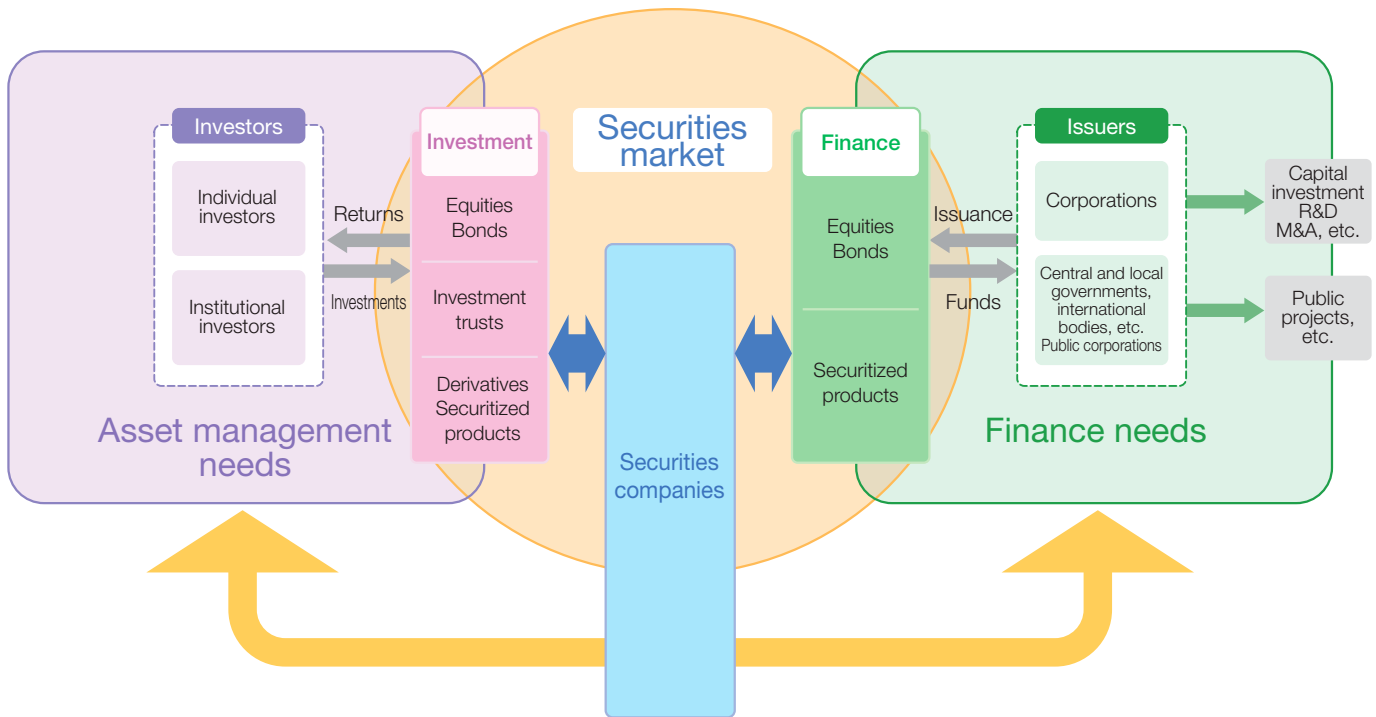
Investors

Individual investors

Institutional investors

Returns

Investments

Investment

Equities
Bonds

Investment trusts

Derivatives
Securitized products

Asset management needs

Securities market

Securities companies

Finance

Equities
Bonds

Securitized products

Issuance

Funds

Issuers

Corporations

Central and local governments, international bodies, etc.
Public corporations

Capital investment
R&D
M&A, etc.

Public projects, etc.

Finance needs